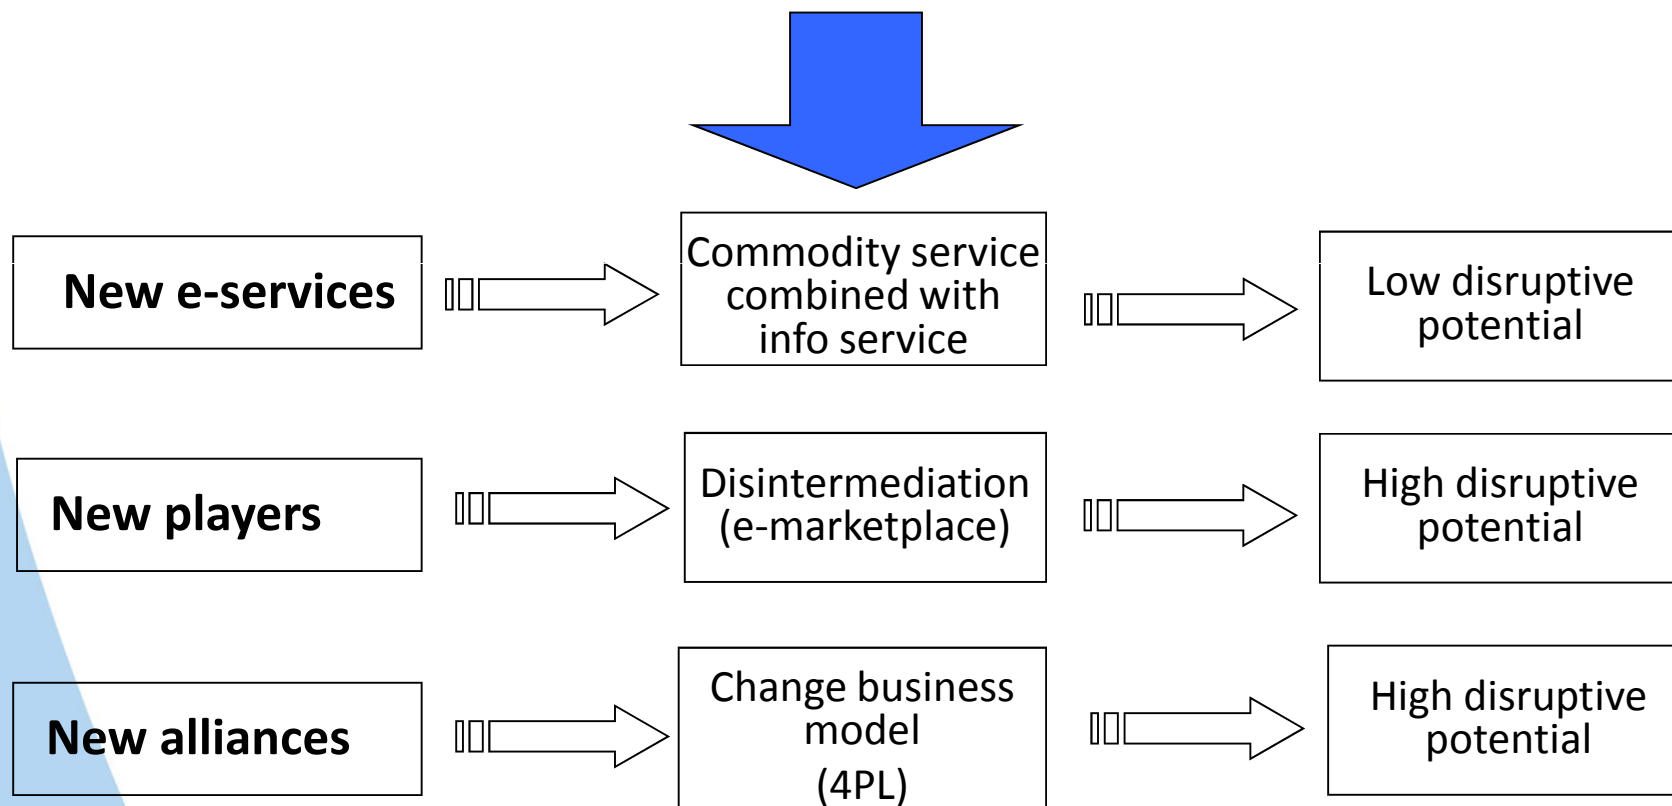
New e-services

Commodity service combined with info service

Low disruptive potential

New players

Disintermediation (e-marketplace)

High disruptive potential

New alliances

Change business model (4PL)

High disruptive potential